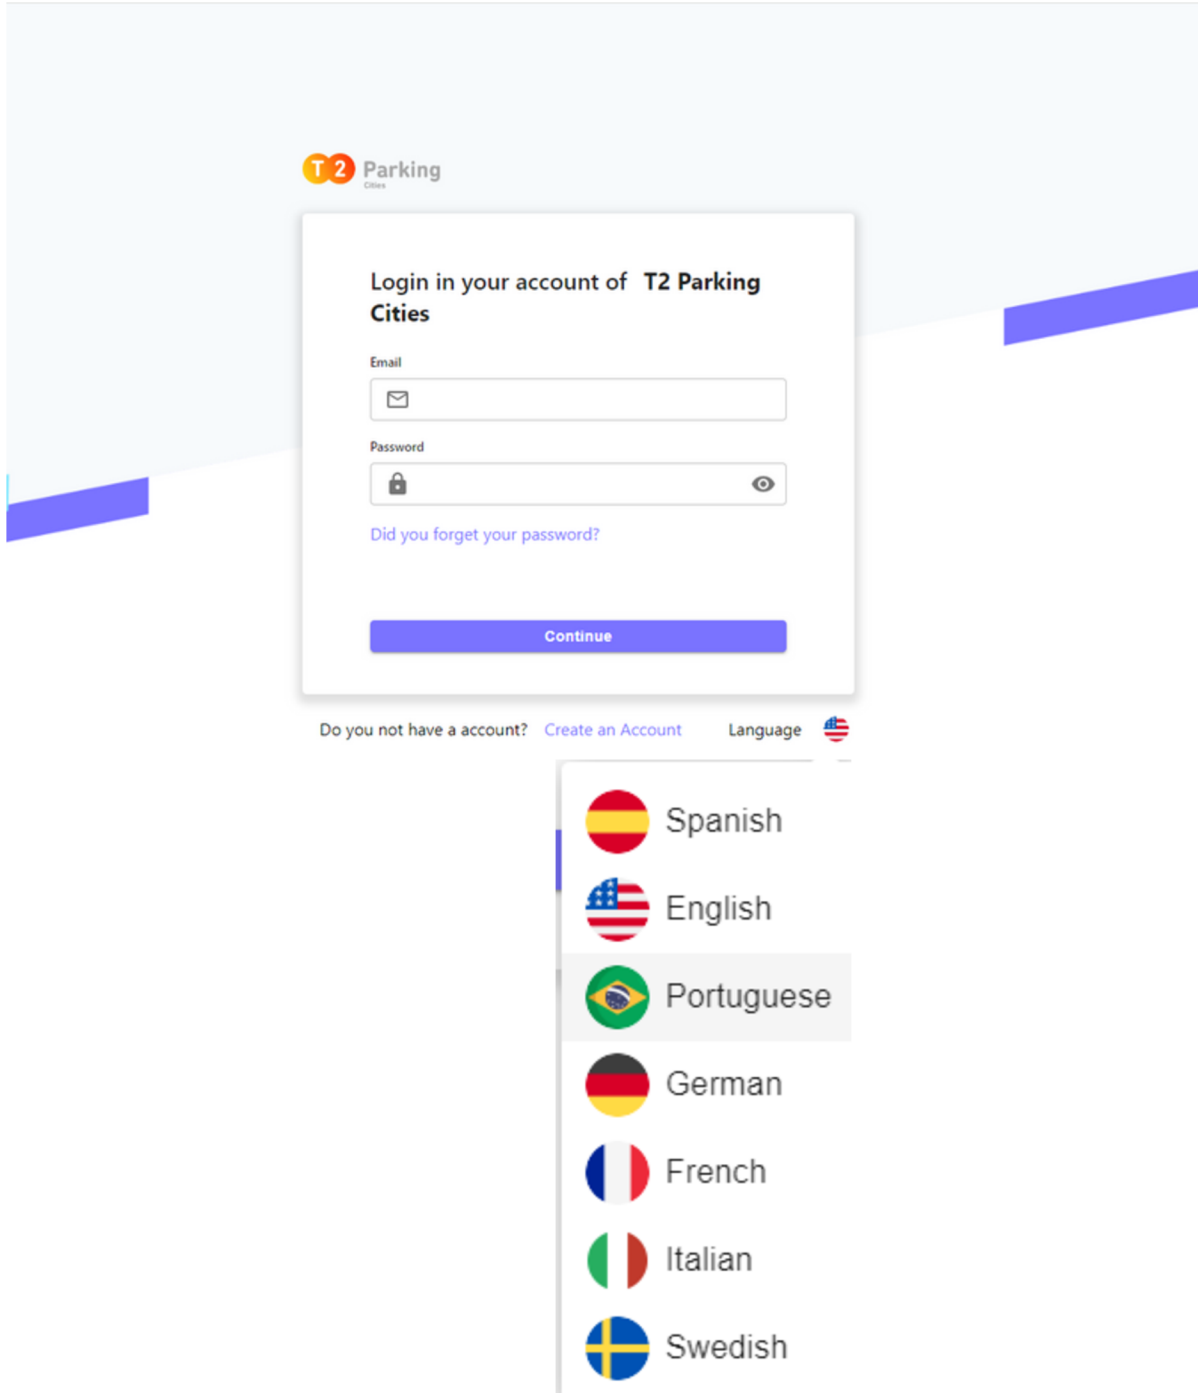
T 2 Parking
Cities

Login in your account of T2 Parking Cities

Email

Password

Did you forget your password?

Continue

Do you not have a account? Create an Account Language

Spanish
English
Portuguese
German
French
Italian
Swedish